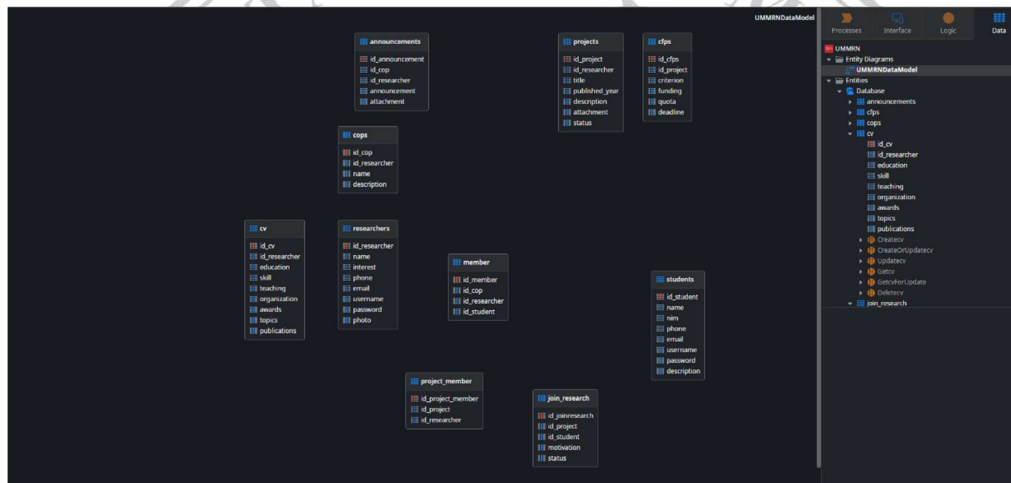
UMMRNDataModel

announcements
id_announcement
id_cop
id_researcher
announcement
attachment

projects
id_project
id_researcher
title
published_year
description
attachment
status

cfps
id_cfps
id_project
criterion
funding
quota
deadline

cops
id_cop
id_researcher
name
description

cv
id_cv
id_researcher
education
skill
teaching
organization
awards
topics
publications

researchers
id_researcher
name
interest
phone
email
username
password
photo

member
id_member
id_cop
id_researcher
id_student

students
id_student
name
nim
phone
email
username
password
description

project_member
id_project_member
id_project
id_researcher

join_research
id_joinresearch
id_project
id_student
motivation
status

Processes
Interface
Logic
Data

UMMRN
Entity Diagrams
UMMRNDataModel
Entities
Database
announcements
cfps
cops
cv
id_cv
id_researcher
education
skill
teaching
organization
awards
topics
publications
Createcv
CreateOrUpdatecv
Updatecv
Getcv
GetcvForUpdate
Deletecv
join_research